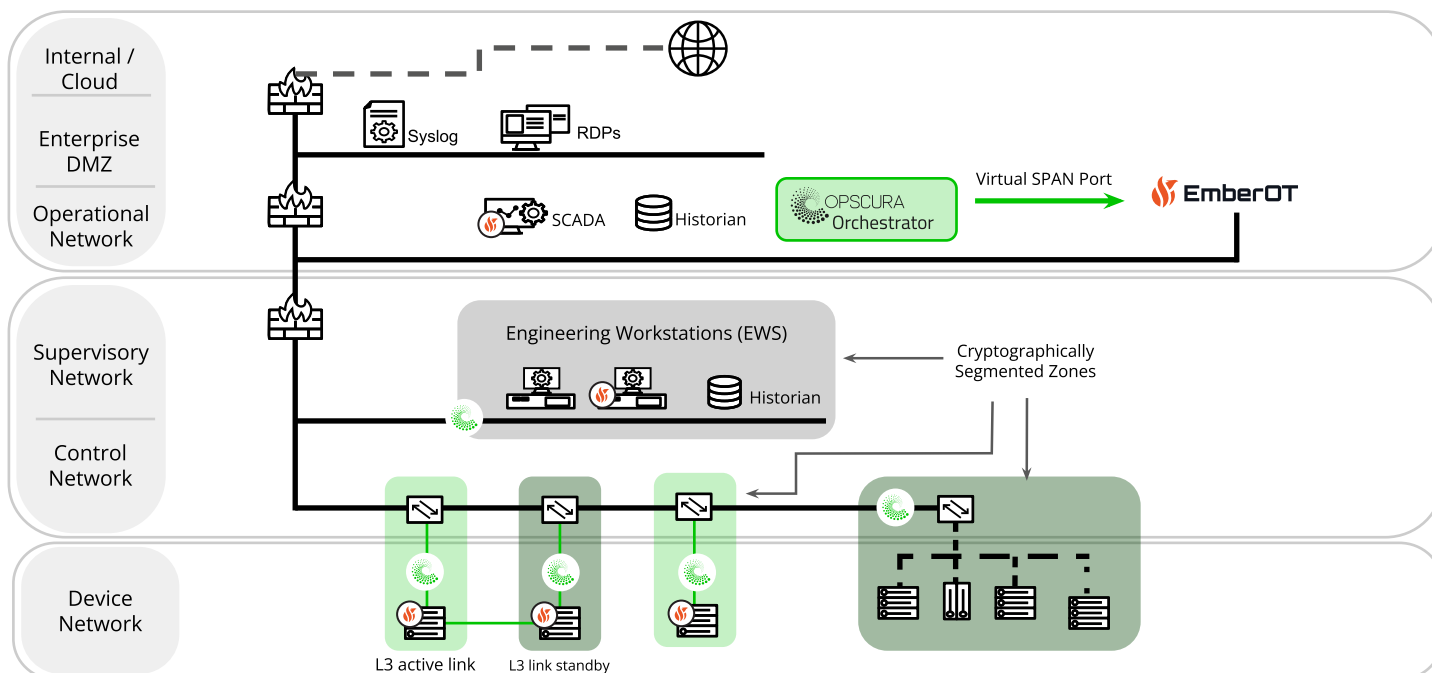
Internal / Cloud

Enterprise DMZ

Operational Network

Syslog

RDPs

SCADA

Historian

OPSCURA Orchestrator

Virtual SPAN Port

EmberOT

Supervisory Network

Control Network

Engineering Workstations (EWS)

Historian

Cryptographically Segmented Zones

Device Network

L3 active link

L3 link standby